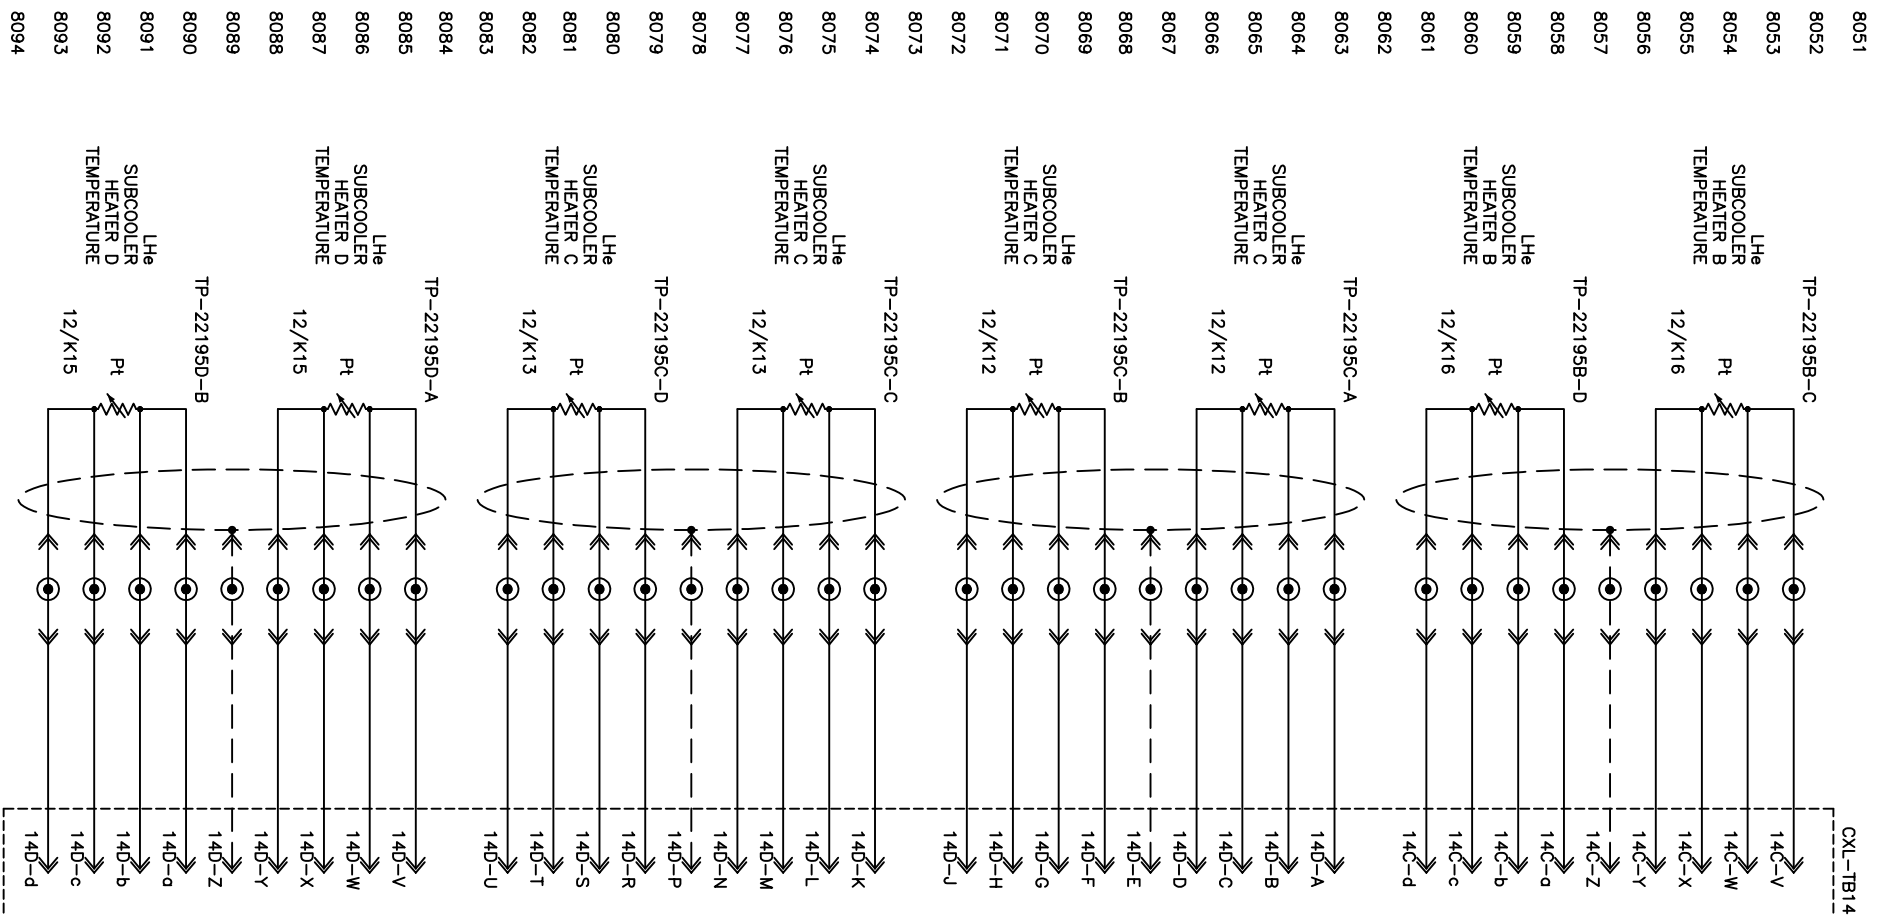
8051
8052
8053
8054
8055
8056
8057
8058
8059
8060
8061
8062
8063
8064
8065
8066
8067
8068
8069
8070
8071
8072
8073
8074
8075
8076
8077
8078
8079
8080
8081
8082
8083
8084
8085
8086
8087
8088
8089
8090
8091
8092
8093
8094

LHe SUBCOOLER HEATER B TEMPERATURE
TP-22195B-C
12/K16
Pt

LHe SUBCOOLER HEATER B TEMPERATURE
TP-22195B-D
12/K16
Pt

LHe SUBCOOLER HEATER C TEMPERATURE
TP-22195C-A
12/K12
Pt

LHe SUBCOOLER HEATER C TEMPERATURE
TP-22195C-B
12/K12
Pt

LHe SUBCOOLER HEATER C TEMPERATURE
TP-22195C-C
12/K13
Pt

LHe SUBCOOLER HEATER C TEMPERATURE
TP-22195C-D
12/K13
Pt

LHe SUBCOOLER HEATER D TEMPERATURE
TP-22195D-A
12/K15
Pt

LHe SUBCOOLER HEATER D TEMPERATURE
TP-22195D-B
12/K15
Pt

CXL-TB14
14C-V
14C-W
14C-X
14C-Y
14C-Z
14C-a
14C-b
14C-c
14C-d
14D-A
14D-B
14D-C
14D-D
14D-E
14D-F
14D-G
14D-H
14D-J
14D-K
14D-L
14D-M
14D-N
14D-P
14D-R
14D-S
14D-T
14D-U
14D-V
14D-W
14D-X
14D-Y
14D-Z
14D-a
14D-b
14D-c
14D-d